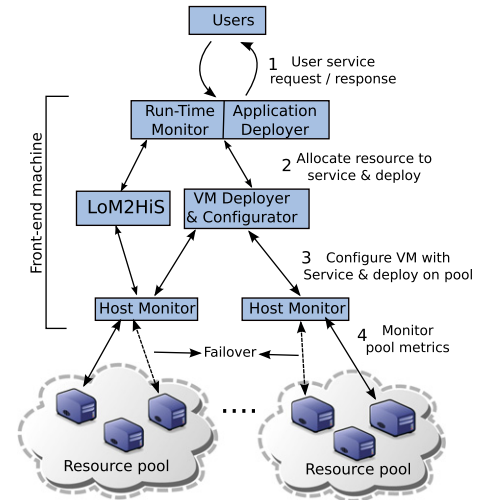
Users

1 User service request / response

Front-end machine

Run-Time Monitor

Application Deployer

2 Allocate resource to service & deploy

LoM2HiS

VM Deployer & Configurator

3 Configure VM with Service & deploy on pool

Host Monitor

Host Monitor

4 Monitor pool metrics

Failover

....

Resource pool

Resource pool